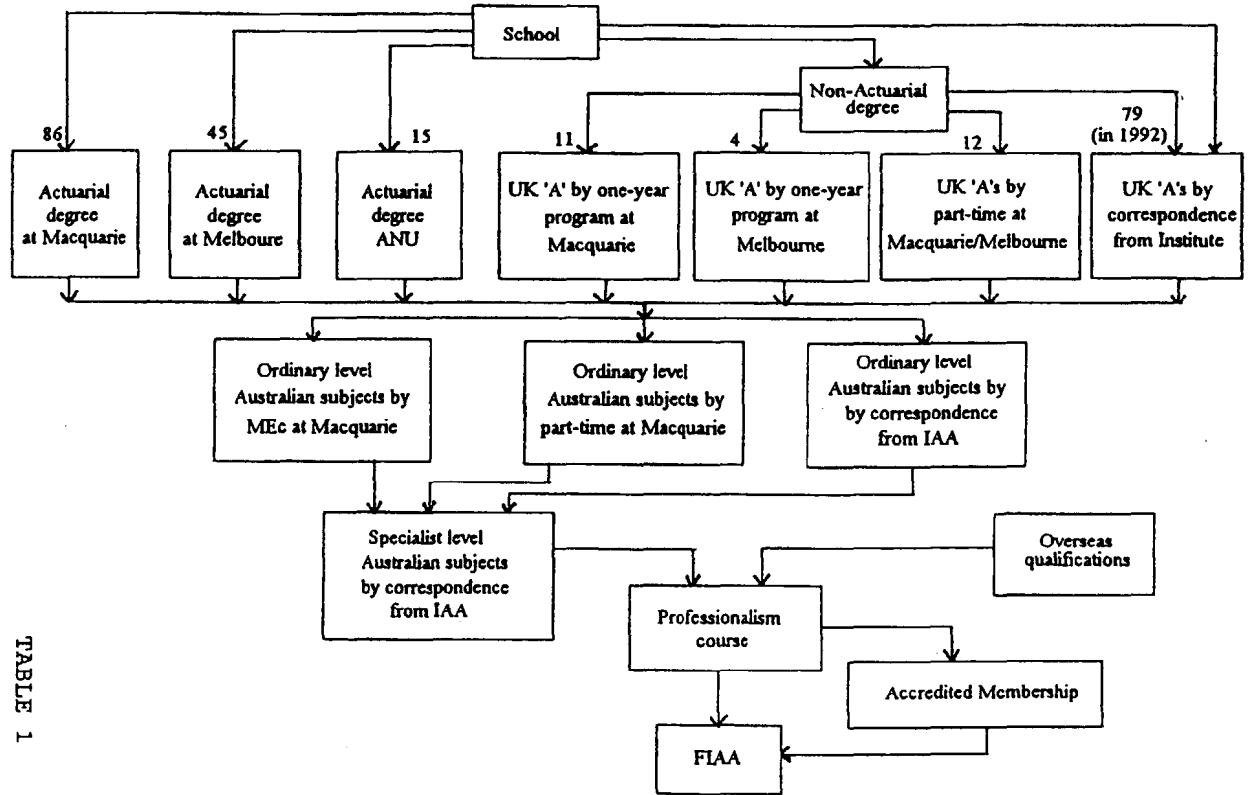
School

Non-Actuarial degree

86

45

15

11

4

12

79 (in 1992)

Actuarial degree at Macquarie

Actuarial degree at Melboure

Actuarial degree ANU

UK 'A' by one-year program at Macquarie

UK 'A' by one-year program at Melbourne

UK 'A's by part-time at Macquarie/Melbourne

UK 'A's by correspondence from Institute

Ordinary level Australian subjects by MEc at Macquarie

Ordinary level Australian subjects by part-time at Macquarie

Ordinary level Australian subjects by by correspondence from IAA

Specialist level Australian subjects by correspondence from IAA

Overseas qualifications

Professionalism course

Accredited Membership

FIAA

TABLE 1